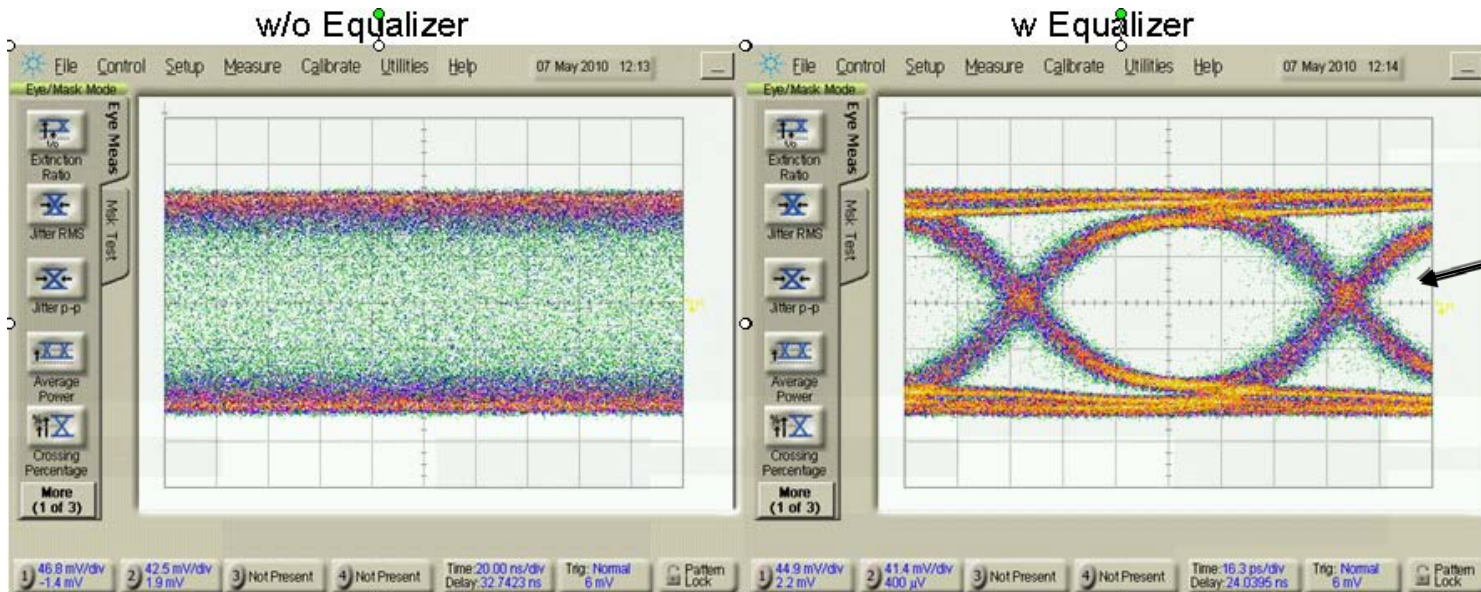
w/o Equalizer

File Control Setup Measure Calibrate Utilities Help 07 May 2010 12:13

Eye/Mask Mode

Eye Meas

Msk Test

Extinction Ratio

Jitter RMS

Jitter p-p

Average Power

Crossing Percentage

More (1 of 3)

1) 46.8 mV/div -1.4 mV

2) 42.5 mV/div 1.9 mV

3) Not Present

4) Not Present

Time: 20.00 ns/div Delay: 32.7423 ns

Trig: Normal 6 mV

Pattern Lock

w Equalizer

File Control Setup Measure Calibrate Utilities Help 07 May 2010 12:14

Eye/Mask Mode

Eye Meas

Msk Test

Extinction Ratio

Jitter RMS

Jitter p-p

Average Power

Crossing Percentage

More (1 of 3)

1) 44.9 mV/div 2.2 mV

2) 41.4 mV/div 400 μV

3) Not Present

4) Not Present

Time: 16.3 ps/div Delay: 24.0395 ns

Trig: Normal 6 mV

Pattern Lock